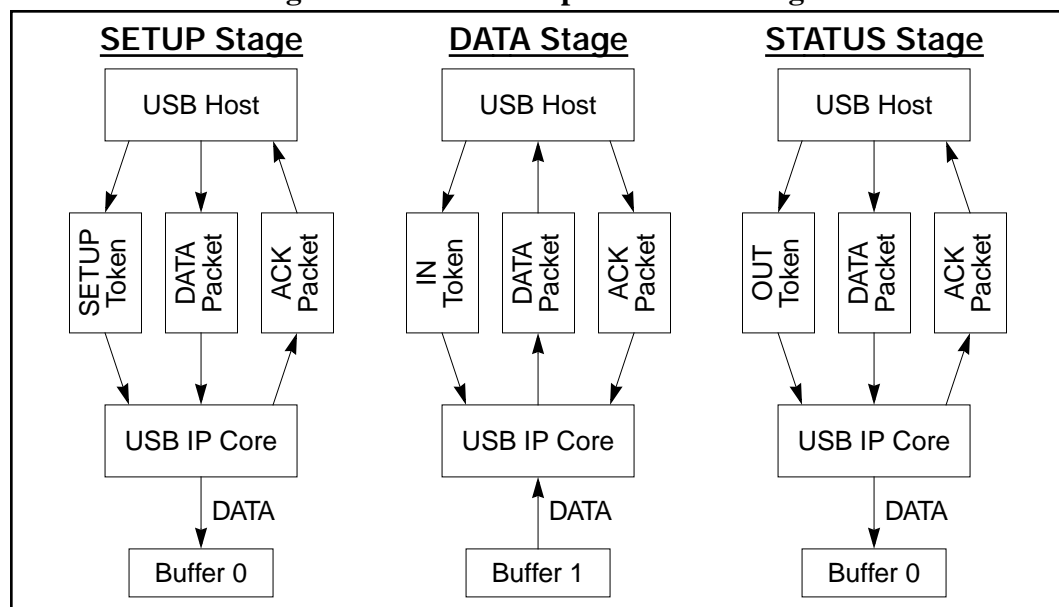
SETUP Stage

USB Host

SETUP Token

DATA Packet

ACK Packet

USB IP Core

DATA

Buffer 0

DATA Stage

USB Host

IN Token

DATA Packet

ACK Packet

USB IP Core

DATA

Buffer 1

STATUS Stage

USB Host

OUT Token

DATA Packet

ACK Packet

USB IP Core

DATA

Buffer 0